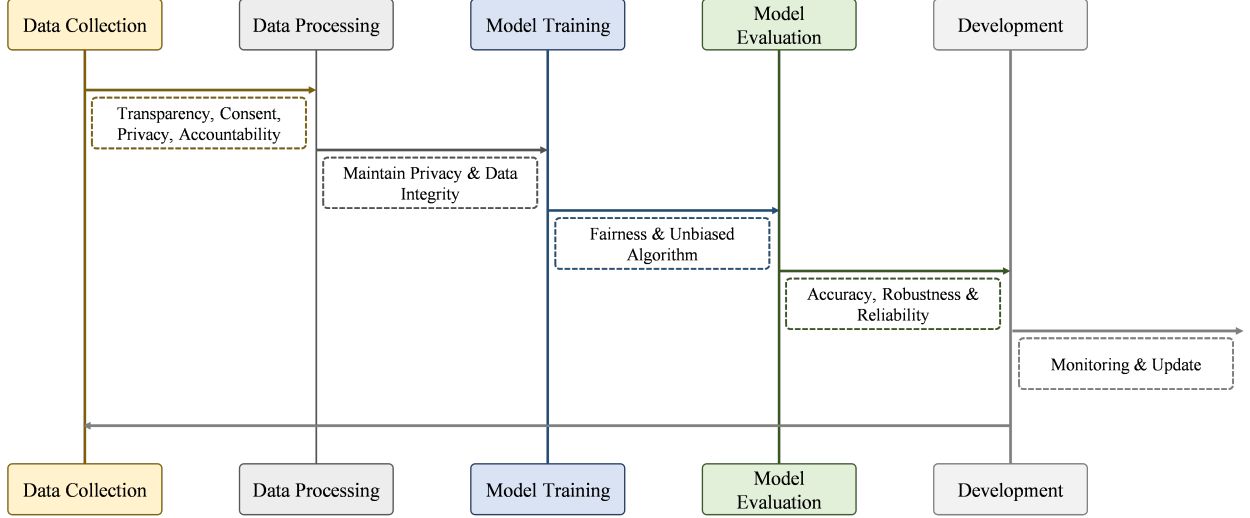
Data Collection

Data Processing

Model Training

Model Evaluation

Development

Transparency, Consent, Privacy, Accountability

Maintain Privacy & Data Integrity

Fairness & Unbiased Algorithm

Accuracy, Robustness & Reliability

Monitoring & Update

Data Collection

Data Processing

Model Training

Model Evaluation

Development